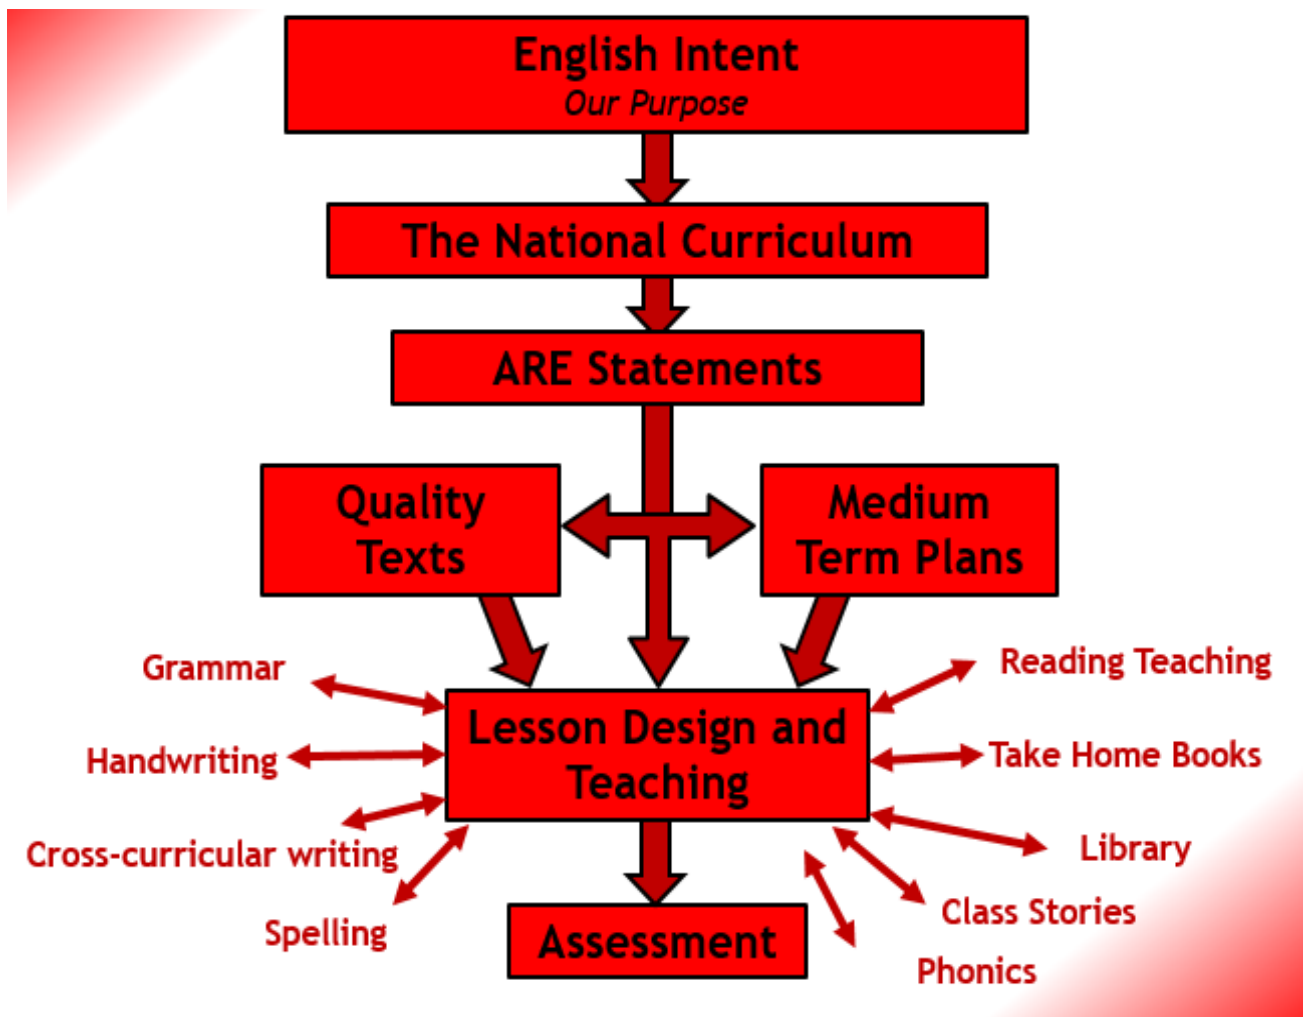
English Intent
*Our Purpose*

The National Curriculum

ARE Statements

Quality Texts

Medium Term Plans

Grammar

Reading Teaching

Lesson Design and Teaching

Handwriting

Take Home Books

Cross-curricular writing

Library

Spelling

Class Stories

Assessment

Phonics